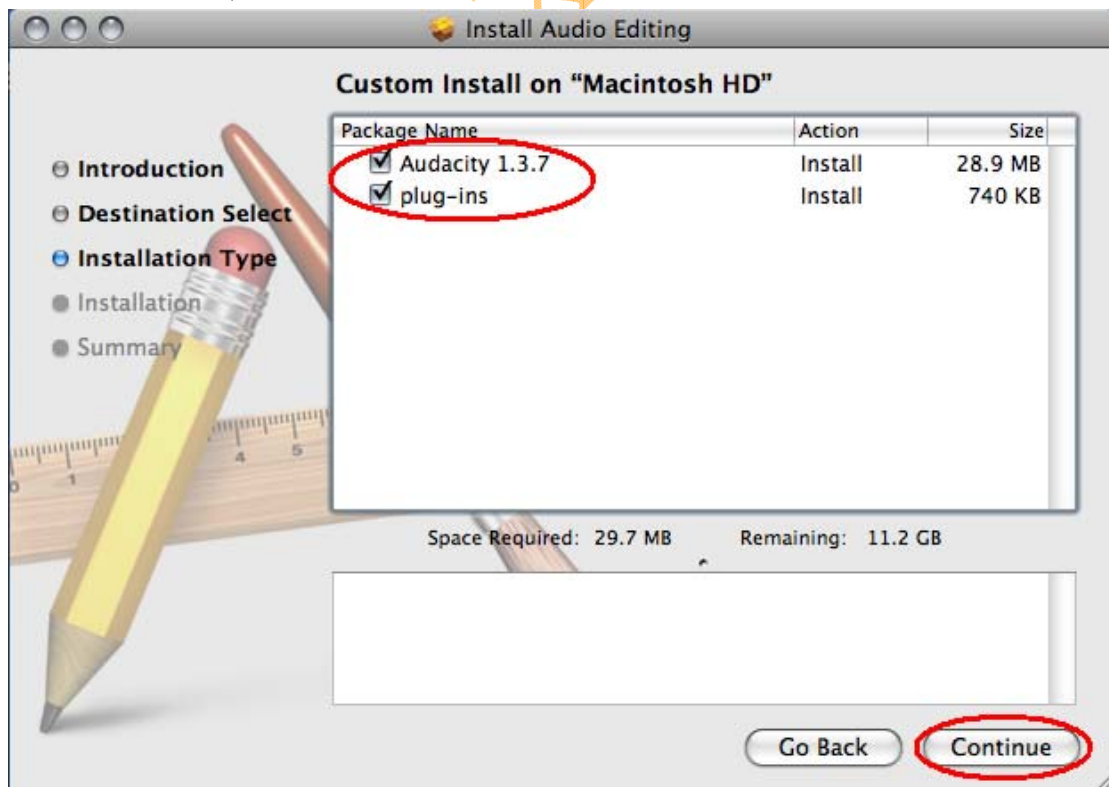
Install Audio Editing

Custom Install on "Macintosh HD"

Introduction
Destination Select
Installation Type
Installation
Summary

| Package Name | Action | Size |
|---|---|---|
| Audacity 1.3.7 | Install | 28.9 MB |
| plug-ins | Install | 740 KB |

Space Required: 29.7 MB Remaining: 11.2 GB

Go Back
Continue